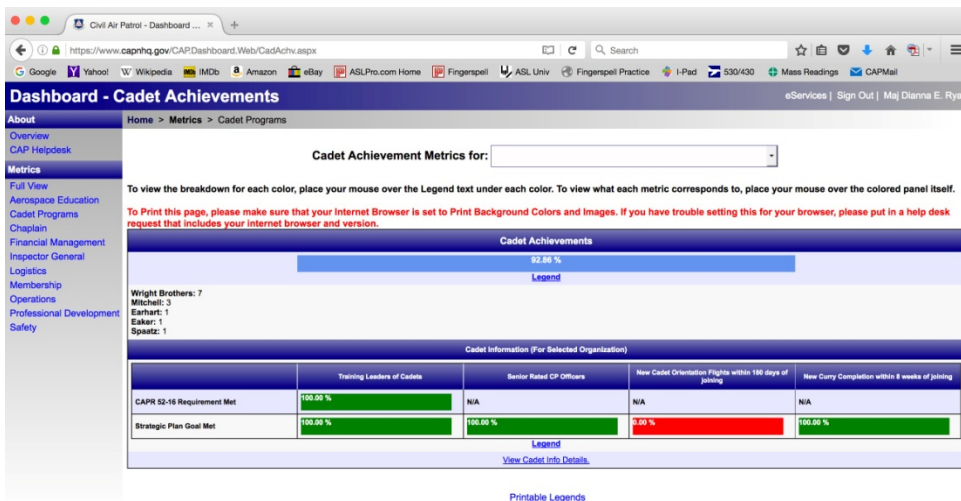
Civil Air Patrol - Dashboard ... ×  +

https://www.capnhq.gov/CAP.Dashboard.Web/CadAchv.aspx

Search

Google  Yahoo!  Wikipedia  IMDb  Amazon  eBay  ASLPro.com Home  Fingerspell  ASL Univ  Fingerspell Practice  I-Pad  530/430  Mass Readings  CAPMail

Dashboard - Cadet Achievements

eServices | Sign Out | Maj Dianna E. Ry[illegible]

About
Overview
CAP Helpdesk
Metrics
Full View
Aerospace Education
Cadet Programs
Chaplain
Financial Management
Inspector General
Logistics
Membership
Operations
Professional Development
Safety

Home > Metrics > Cadet Programs

Cadet Achievement Metrics for:

To view the breakdown for each color, place your mouse over the Legend text under each color. To view what each metric corresponds to, place your mouse over the colored panel itself.

To Print this page, please make sure that your Internet Browser is set to Print Background Colors and Images. If you have trouble setting this for your browser, please put in a help desk request that includes your internet browser and version.

Cadet Achievements

92.86 %

Legend

Wright Brothers: 7
Mitchell: 3
Earhart: 1
Eaker: 1
Spaatz: 1

Cadet Information (For Selected Organization)

| | Training Leaders of Cadets | Senior Rated CP Officers | New Cadet Orientation Flights within 180 days of joining | New Curry Completion within 8 weeks of joining |
|---|---|---|---|---|
| CAPR 52-16 Requirement Met | 100.00 % | N/A | N/A | N/A |
| Strategic Plan Goal Met | 100.00 % | 100.00 % | 0.00 % | 100.00 % |

Legend

View Cadet Info Details.

Printable Legends